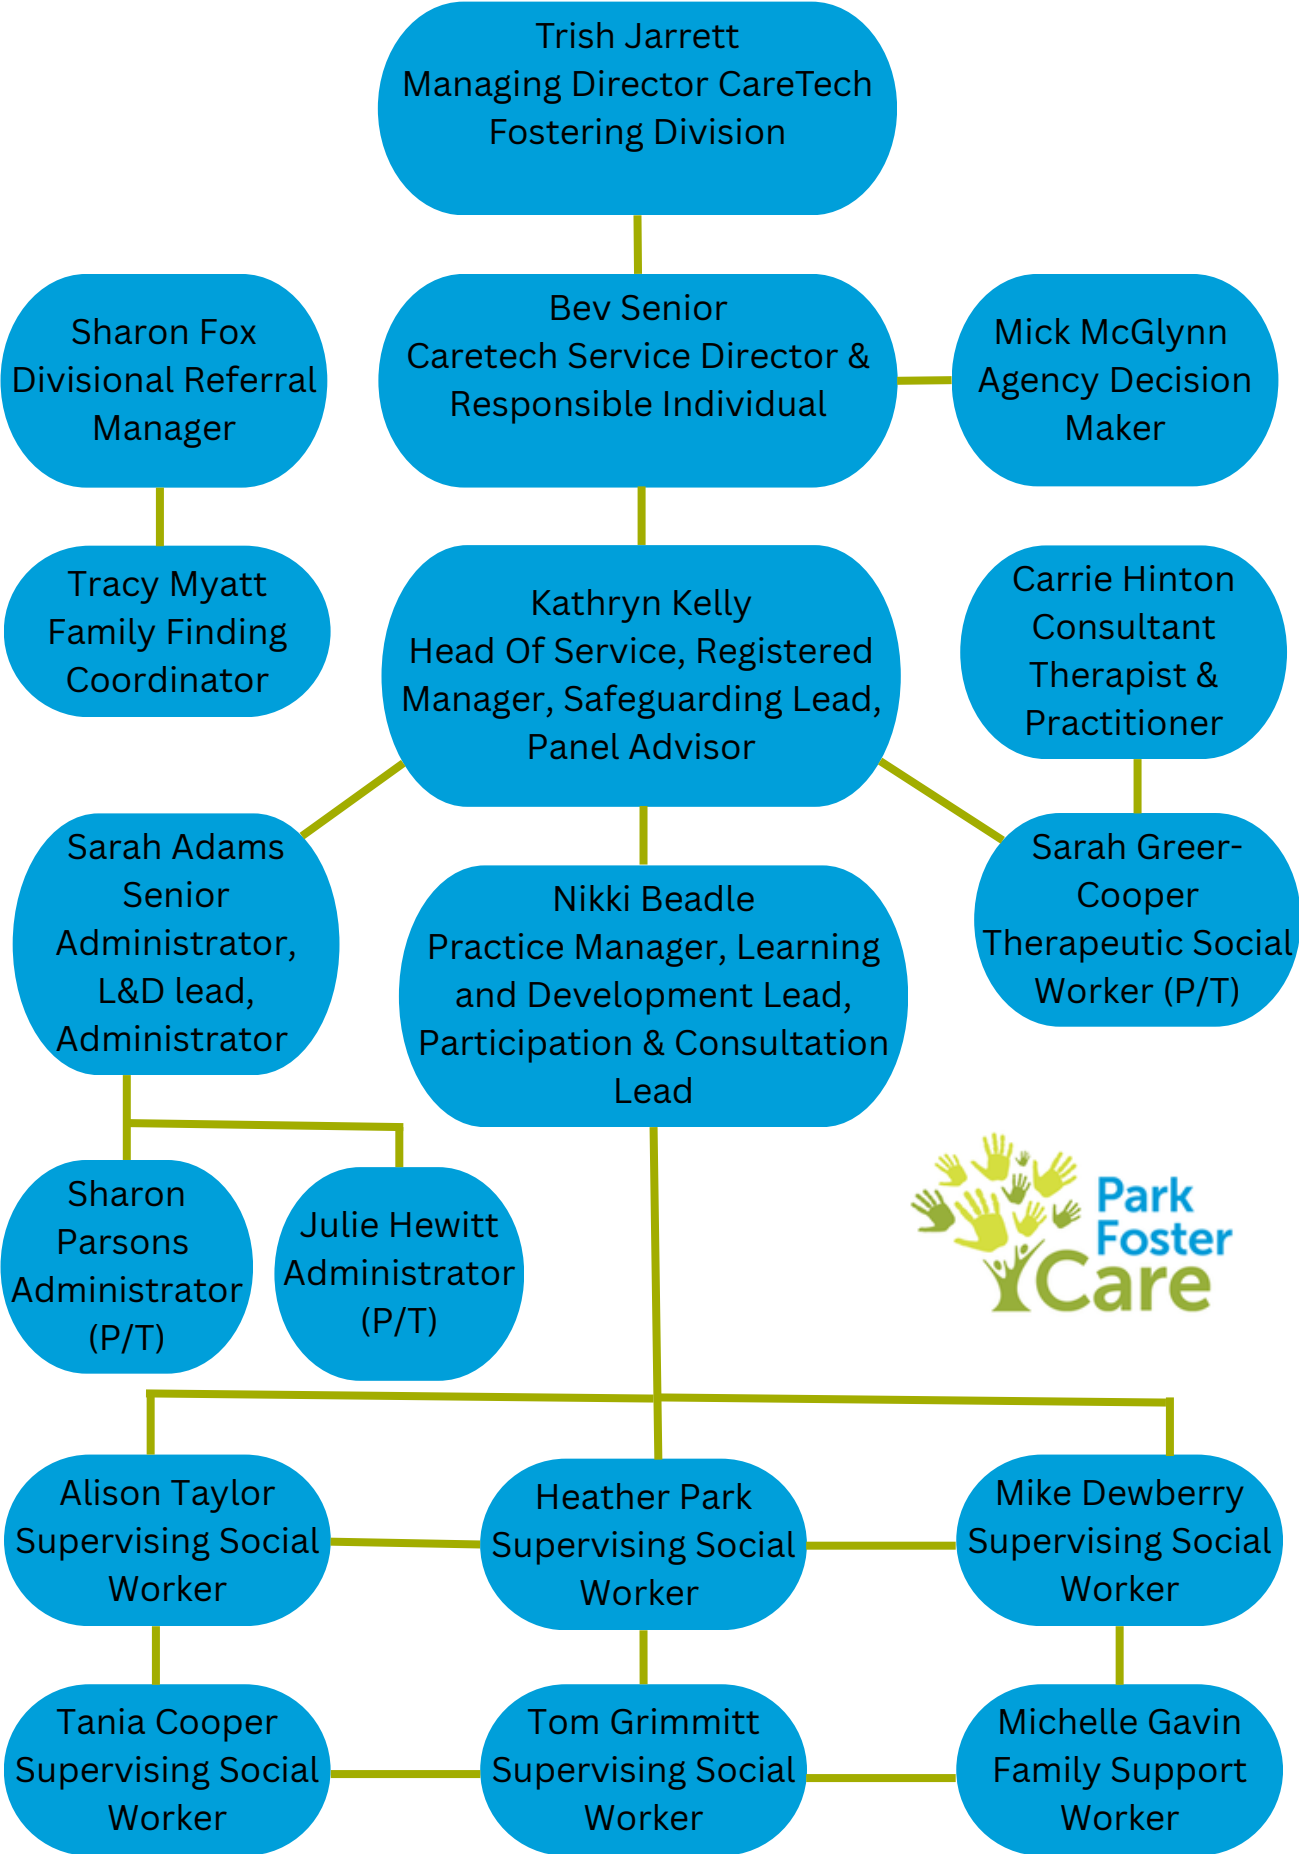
Trish Jarrett
Managing Director CareTech Fostering Division

Sharon Fox
Divisional Referral Manager

Bev Senior
Caretech Service Director & Responsible Individual

Mick McGlynn
Agency Decision Maker

Tracy Myatt
Family Finding Coordinator

Kathryn Kelly
Head Of Service, Registered Manager, Safeguarding Lead, Panel Advisor

Carrie Hinton
Consultant Therapist & Practitioner

Sarah Adams
Senior Administrator, L&D lead, Administrator

Nikki Beadle
Practice Manager, Learning and Development Lead, Participation & Consultation Lead

Sarah Greer-Cooper
Therapeutic Social Worker (P/T)

Sharon Parsons
Administrator (P/T)

Julie Hewitt
Administrator (P/T)

Park Foster Care

Alison Taylor
Supervising Social Worker

Heather Park
Supervising Social Worker

Mike Dewberry
Supervising Social Worker

Tania Cooper
Supervising Social Worker

Tom Grimmitt
Supervising Social Worker

Michelle Gavin
Family Support Worker